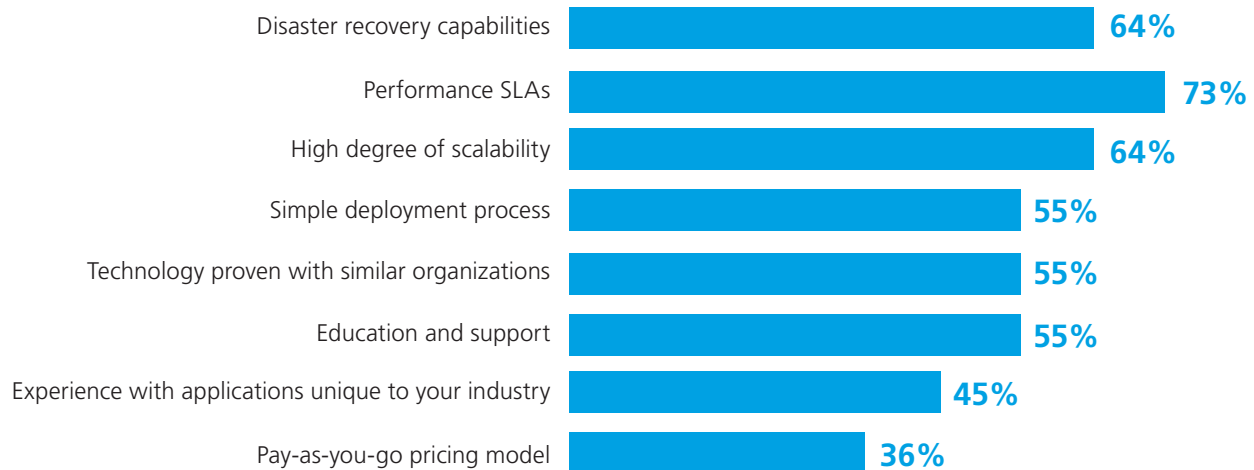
Disaster recovery capabilities 64%

Performance SLAs 73%

High degree of scalability 64%

Simple deployment process 55%

Technology proven with similar organizations 55%

Education and support 55%

Experience with applications unique to your industry 45%

Pay-as-you-go pricing model 36%